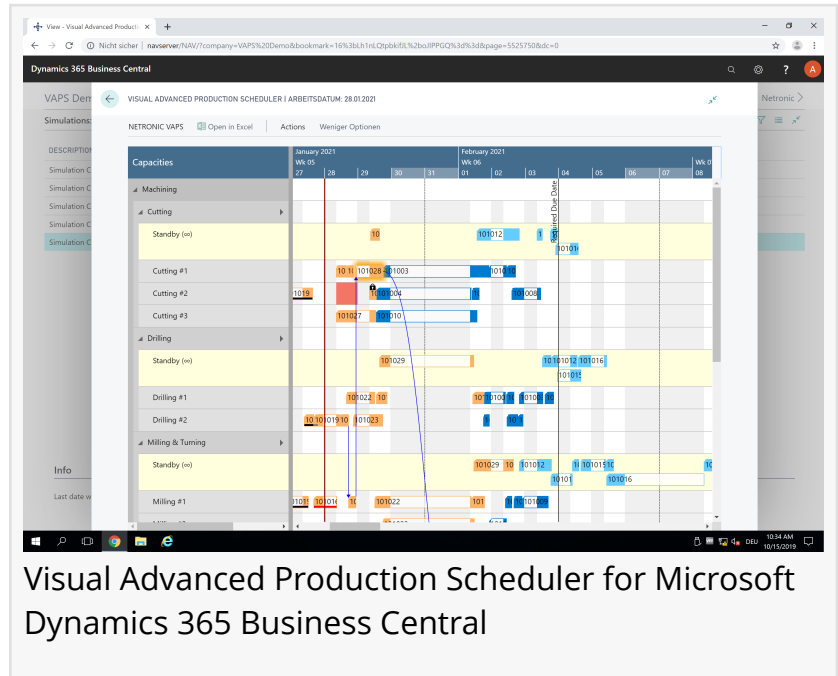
View - Visual Advanced Productio ×  +

Nicht sicher | navserver/NAV/?company=VAPS%20Demo&bookmark=16%3bLh1nLQtpbkif/L%2boJlPPGQ%3d%3d&page=5525750&dc=0

Dynamics 365 Business Central

VAPS Dem

Simulations:

DESCRIPTION

Simulation C
Simulation C
Simulation C
Simulation C
Simulation C

Info

Last date w

Netronic

VISUAL ADVANCED PRODUCTION SCHEDULER | ARBEITSDATUM: 28.01.2021

NETRONIC VAPS   Open in Excel   Actions   Weniger Optionen

Capacities

January 2021
Wk 05
27 28 29 30 31
February 2021
Wk 06
01 02 03 04 05 06 07 08

Machining
Cutting
Standby (∞)
Cutting #1
Cutting #2
Cutting #3
Drilling
Standby (∞)
Drilling #1
Drilling #2
Milling & Turning
Standby (∞)
Milling #1

Required Due Date

10  101012  1  10101
10 1( 101028 101003 101010
1019 101004 101009
101027 101010
101029 101012 101016 10101
101022 10 101022 101003 101003
10 101019 10 101023 101
101029 10 101012 1( 101015 1( 101016 10101
1011 1010 1( 101022 101 101009

DEU  10:34 AM 10/15/2019

Visual Advanced Production Scheduler for Microsoft Dynamics 365 Business Central